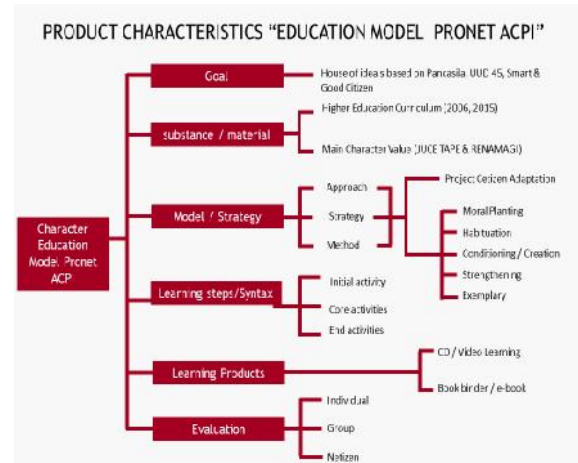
PRODUCT CHARACTERISTICS "EDUCATION MODEL PRONET ACPI"

Character Education Model Pronet ACP

Goal

House of ideas based on Pancasila, UUD 45, Smart & Good Citizen

substance / material

Higher Education Curriculum (2006, 2015)

Main Character Value (JUCE TAPE & RENAMAGI)

Model / Strategy

Approach

Strategy

Method

Project Citizen Adaptation

Moral Planting

Habituation

Conditioning / Creation

Strengthening

Exemplary

Learning steps/Syntax

Initial activity

Core activities

End activities

Learning Products

CD / Video Learning

Book binder / e-book

Evaluation

Individual

Group

Netizen